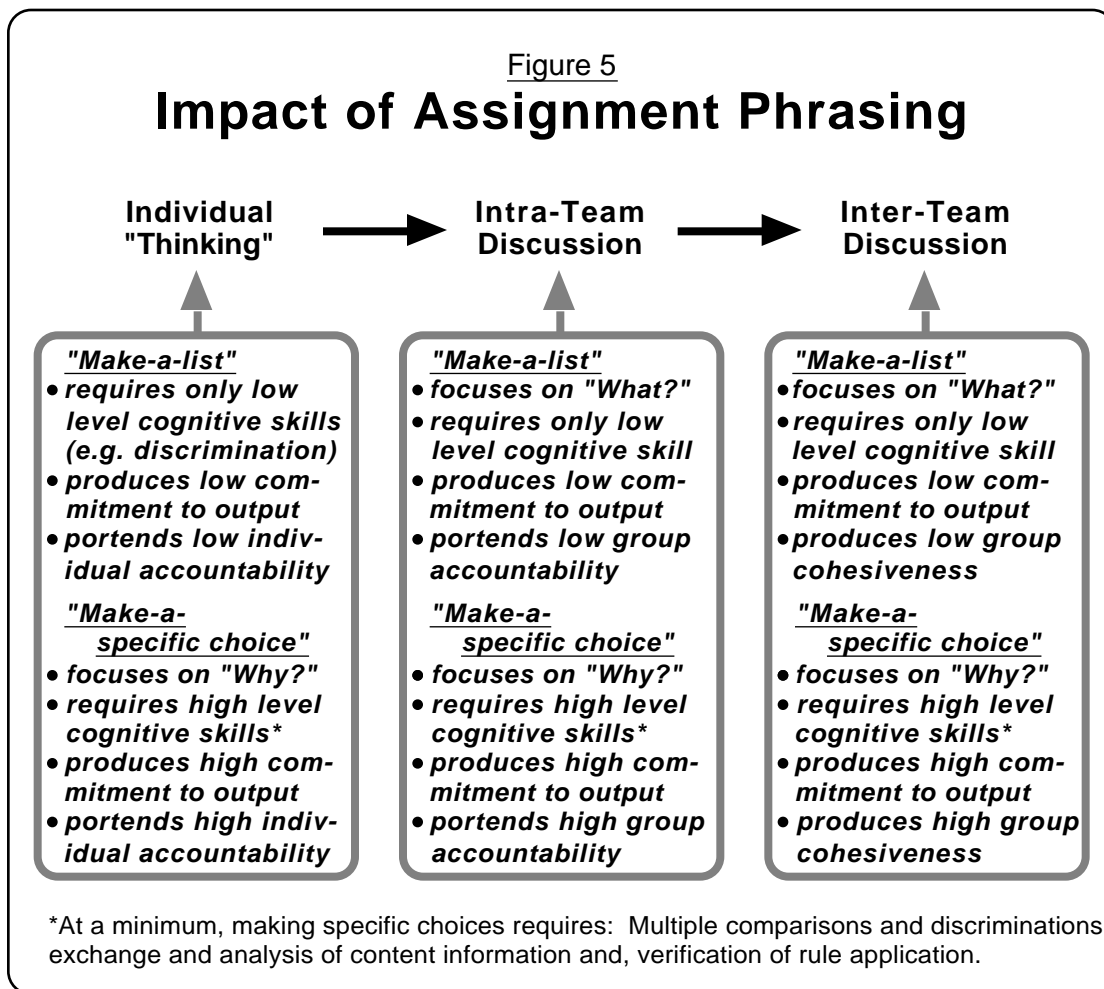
Figure 5
**Impact of Assignment Phrasing**

Individual "Thinking"

Intra-Team Discussion

Inter-Team Discussion

"Make-a-list"
• requires only low level cognitive skills (e.g. discrimination)
• produces low commitment to output
• portends low individual accountability

"Make-a-specific choice"
• focuses on "Why?"
• requires high level cognitive skills*
• produces high commitment to output
• portends high individual accountability

"Make-a-list"
• focuses on "What?"
• requires only low level cognitive skill
• produces low commitment to output
• portends low group accountability

"Make-a-specific choice"
• focuses on "Why?"
• requires high level cognitive skills*
• produces high commitment to output
• portends high group accountability

"Make-a-list"
• focuses on "What?"
• requires only low level cognitive skill
• produces low commitment to output
• produces low group cohesiveness

"Make-a-specific choice"
• focuses on "Why?"
• requires high level cognitive skills*
• produces high commitment to output
• produces high group cohesiveness

*At a minimum, making specific choices requires: Multiple comparisons and discriminations exchange and analysis of content information and, verification of rule application.